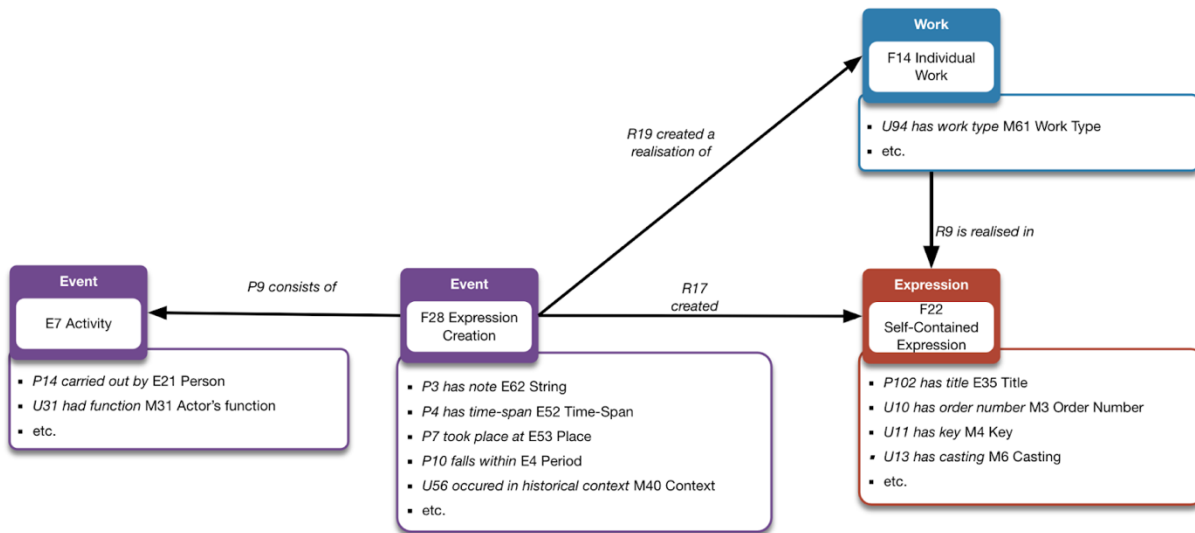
Work

F14 Individual Work

U94 has work type M61 Work Type

etc.

R19 created a realisation of

R9 is realised in

Event

E7 Activity

P14 carried out by E21 Person

U31 had function M31 Actor's function

etc.

P9 consists of

Event

F28 Expression Creation

P3 has note E62 String

P4 has time-span E52 Time-Span

P7 took place at E53 Place

P10 falls within E4 Period

U56 occured in historical context M40 Context

etc.

R17 created

Expression

F22 Self-Contained Expression

P102 has title E35 Title

U10 has order number M3 Order Number

U11 has key M4 Key

U13 has casting M6 Casting

etc.